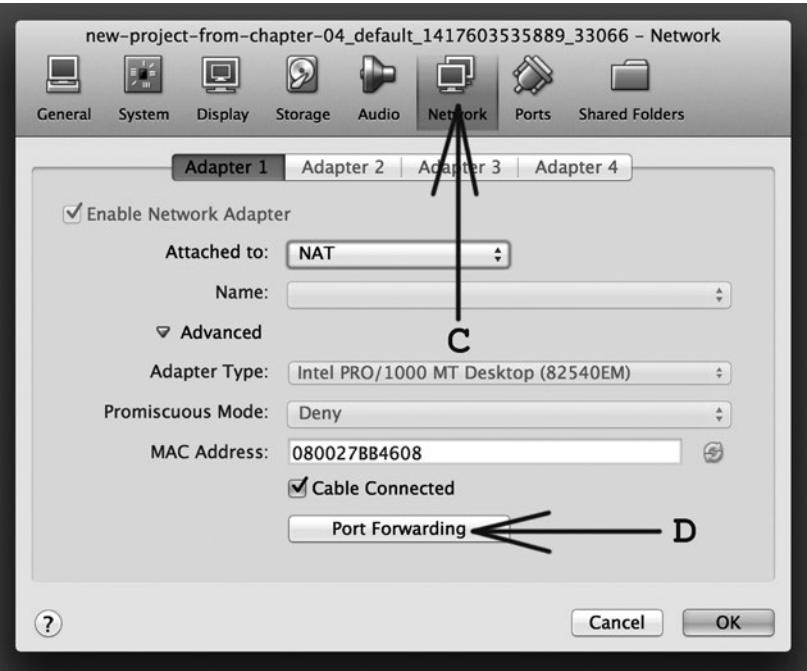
new-project-from-chapter-04_default_1417603535889_33066 - Network

General System Display Storage Audio Network Ports Shared Folders

Adapter 1 | Adapter 2 | Adapter 3 | Adapter 4

Enable Network Adapter

Attached to: NAT

Name:

Advanced

C

Adapter Type: Intel PRO/1000 MT Desktop (82540EM)

Promiscuous Mode: Deny

MAC Address: 080027BB4608

Cable Connected

Port Forwarding

D

?

Cancel OK